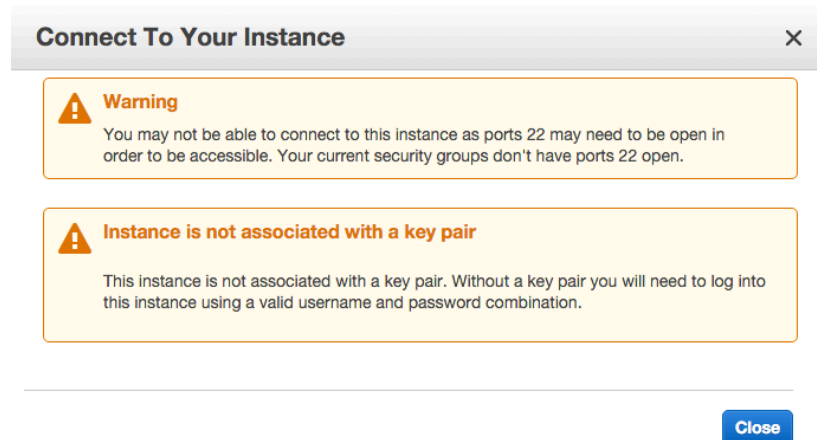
Connect To Your Instance

×

Warning

You may not be able to connect to this instance as ports 22 may need to be open in order to be accessible. Your current security groups don't have ports 22 open.

Instance is not associated with a key pair

This instance is not associated with a key pair. Without a key pair you will need to log into this instance using a valid username and password combination.

Close